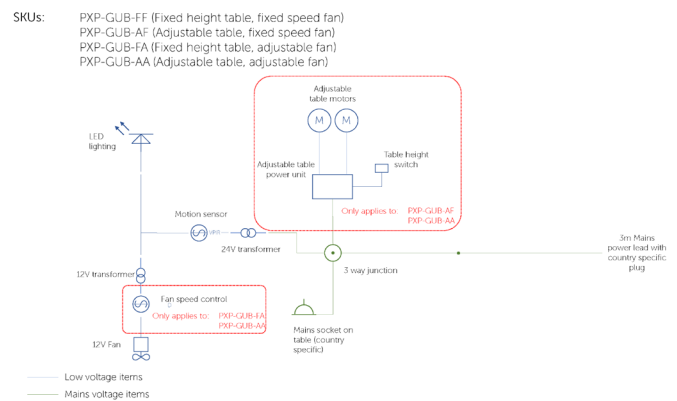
SKUs: PXP-GUB-FF (Fixed height table, fixed speed fan)
PXP-GUB-AF (Adjustable table, fixed speed fan)
PXP-GUB-FA (Fixed height table, adjustable fan)
PXP-GUB-AA (Adjustable table, adjustable fan)

Adjustable table motors

M

M

LED lighting

Adjustable table power unit

Table height switch

Only applies to: PXP-GUB-AF PXP-GUB-AA

Motion sensor

24V transformer

3m Mains power lead with country specific plug

3 way junction

12V transformer

Fan speed control

Only applies to: PXP-GUB-FA PXP-GUB-AA

Mains socket on table (country specific)

12V Fan

Low voltage items

Mains voltage items